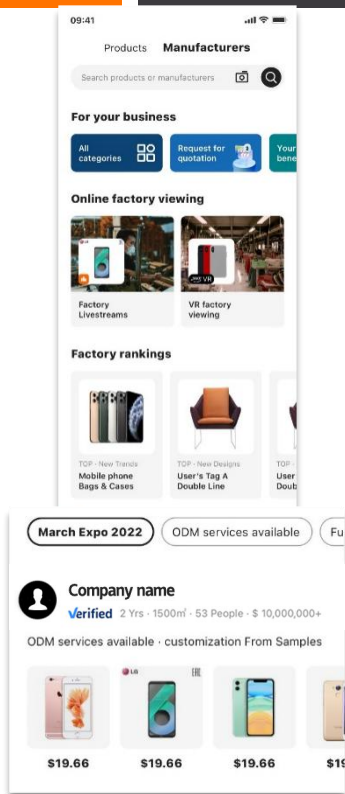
09:41

Products Manufacturers

Search products or manufacturers

For your business

All categories

Request for quotation

Your bene

Online factory viewing

Factory Livestreams

VR factory viewing

Factory rankings

TOP · New Trends
Mobile phone Bags & Cases

TOP · New Designs
User's Tag A Double Line

TOP
User Doub

March Expo 2022

ODM services available

Fu

Company name

Verified 2 Yrs · 1500m² · 53 People · $ 10,000,000+

ODM services available · customization From Samples

$19.66

$19.66

$19.66

$19